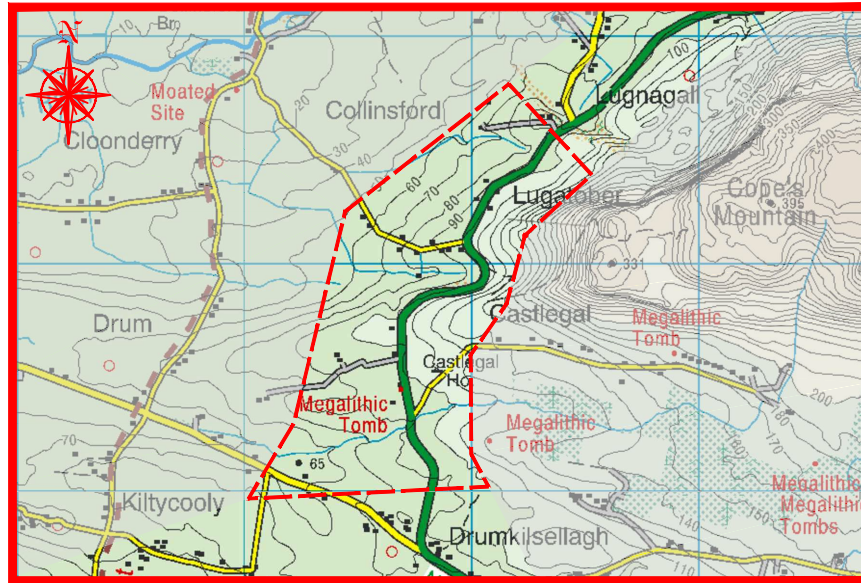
N
10
Br
Moated Site
Clonderry
Collinsford
Lugnagall
100
20
30
40
60
70
80
90
Lugatober
Cope's Mountain
395
331
Drum
Castlegal
Megalithic Tomb
Castlegal Ho
Megalithic Tomb
Megalithic Tomb
200
70
65
Kiltycooly
Drumkilsellagh
Megalithic Megalithic Tombs
140
150
160
170
180
350
300
250
400